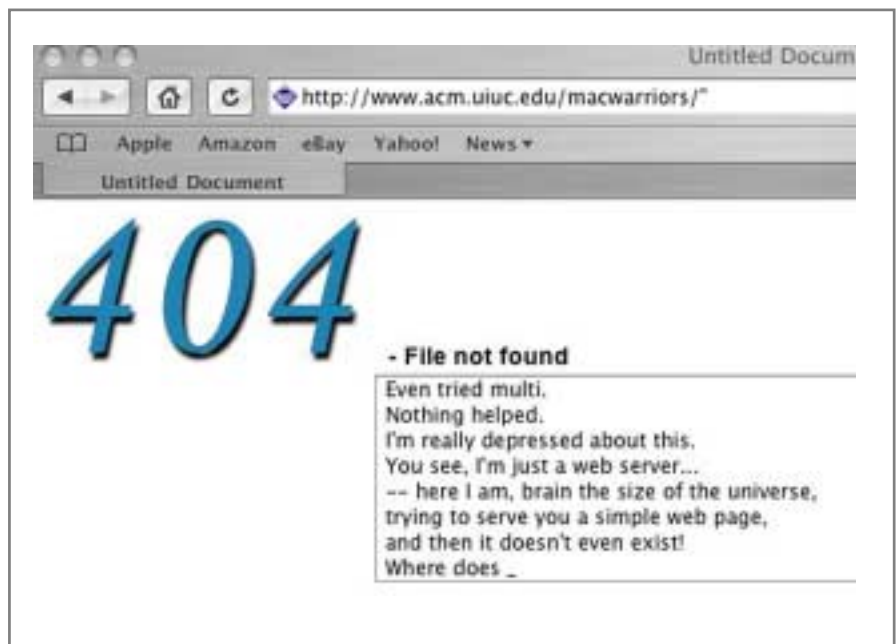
Untitled Docum

http://www.acm.uiuc.edu/macwarriors/"

Apple Amazon eBay Yahoo! News ▾

Untitled Document

404

- File not found

Even tried multi.
Nothing helped.
I'm really depressed about this.
You see, I'm just a web server...
-- here I am, brain the size of the universe,
trying to serve you a simple web page,
and then it doesn't even exist!
Where does _